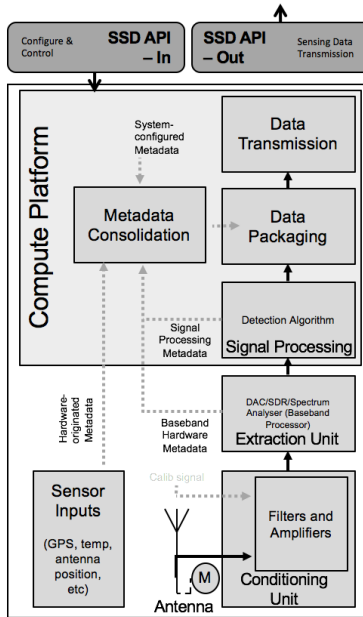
Configure & Control

SSD API – In

SSD API – Out

Sensing Data Transmission

Compute Platform

System-configured Metadata

Data Transmission

Metadata Consolidation

Data Packaging

Signal Processing Metadata

Detection Algorithm

Signal Processing

Hardware-originated Metadata

Baseband Hardware Metadata

DAC/SDR/Spectrum Analyser (Baseband Processor)

Extraction Unit

Sensor Inputs

(GPS, temp, antenna position, etc)

Calib signal

Filters and Amplifiers

M

Conditioning Unit

Antenna